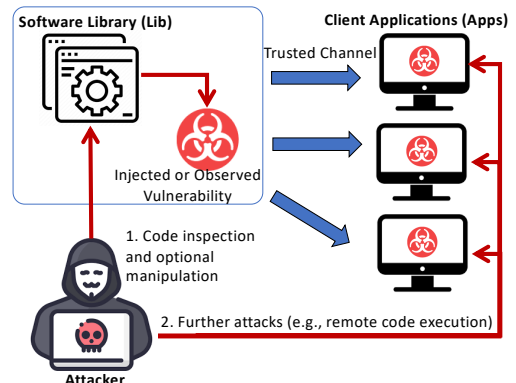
Software Library (Lib)

Client Applications (Apps)

Trusted Channel

Injected or Observed Vulnerability

1. Code inspection and optional manipulation

2. Further attacks (e.g., remote code execution)

Attacker